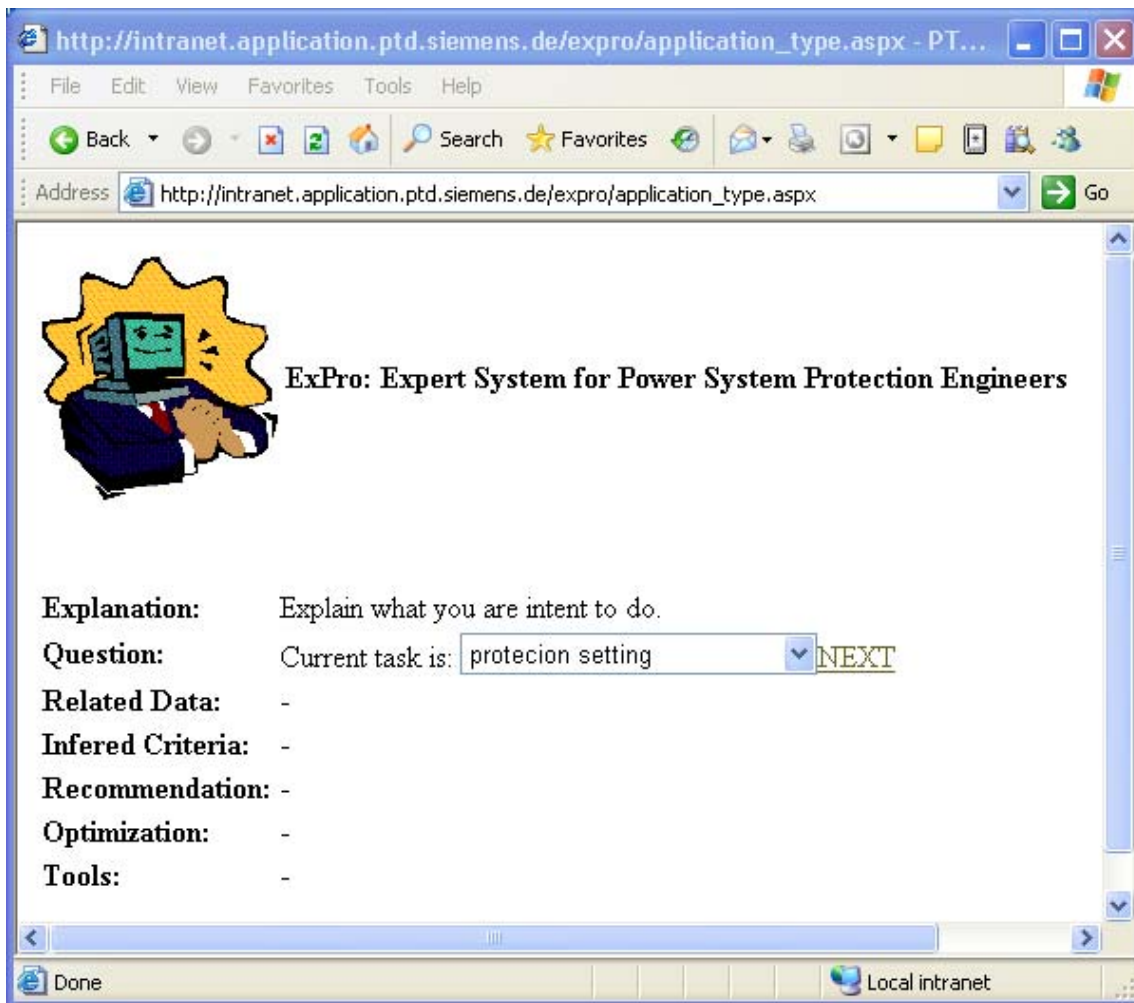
http://intranet.application.ptd.siemens.de/expro/application_type.aspx - PT...

File Edit View Favorites Tools Help

Back Search Favorites

Address http://intranet.application.ptd.siemens.de/expro/application_type.aspx Go

ExPro: Expert System for Power System Protection Engineers

| | |
|---|---|
| **Explanation:** | Explain what you are intent to do. |
| **Question:** | Current task is: protecion setting NEXT |
| **Related Data:** | - |
| **Infered Criteria:** | - |
| **Recommendation:** | - |
| **Optimization:** | - |
| **Tools:** | - |

Done Local intranet